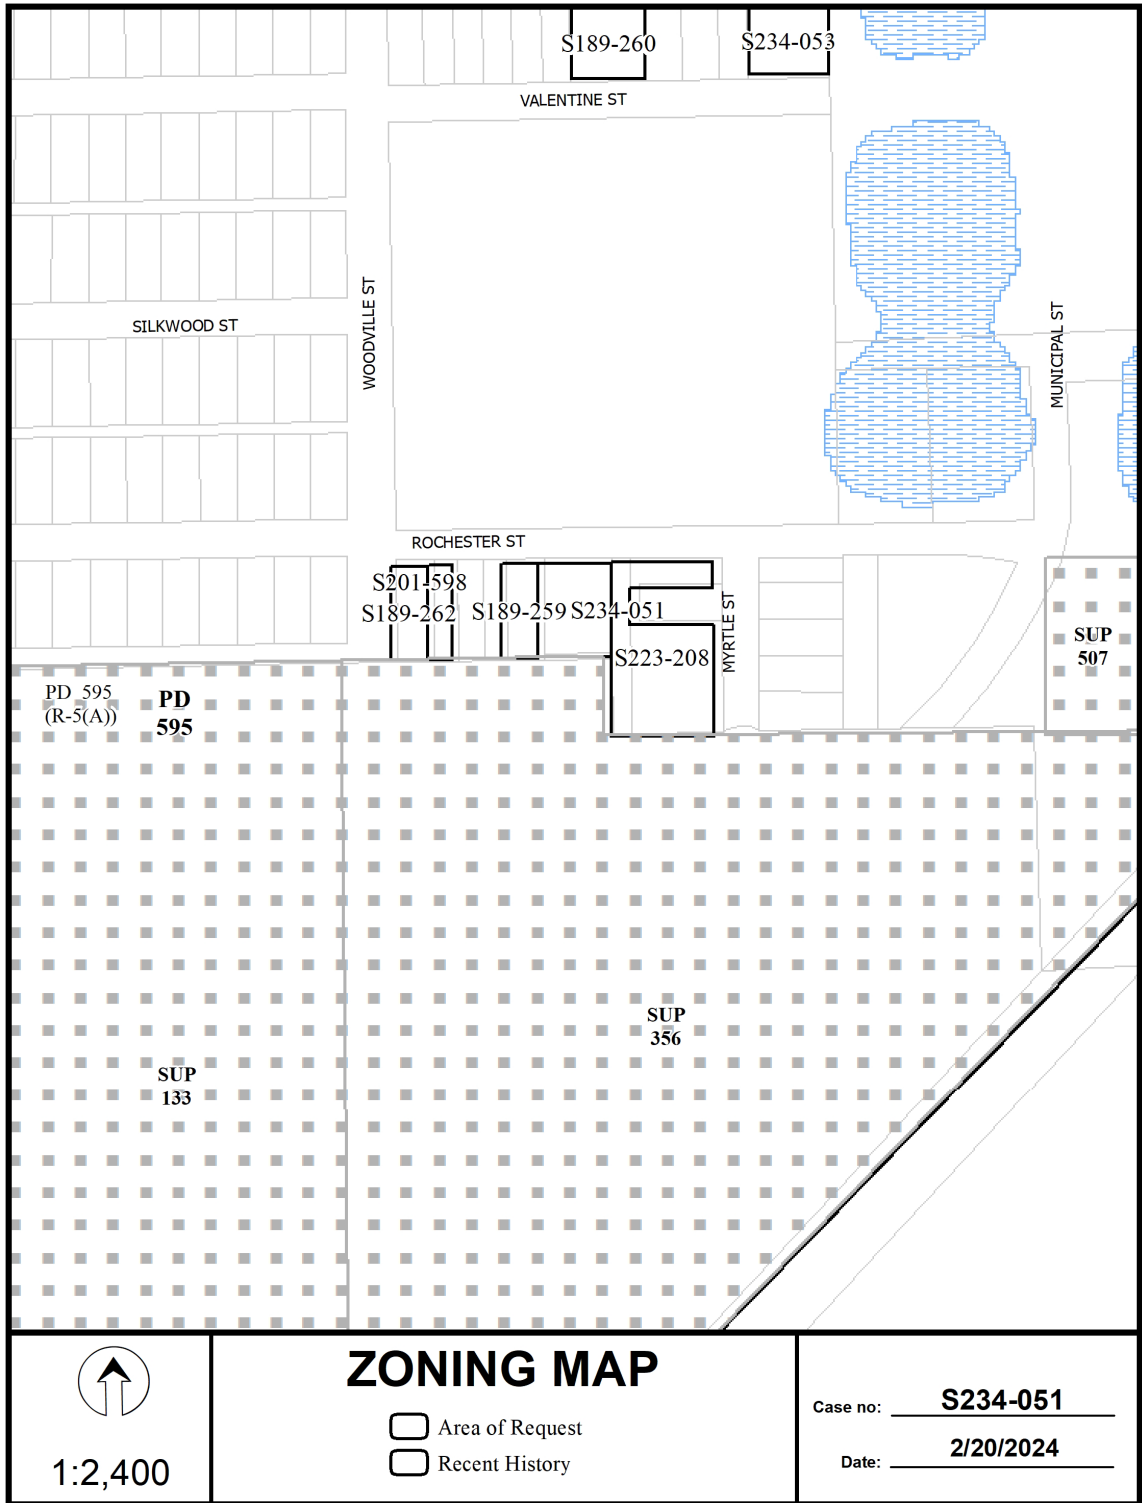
S189-260
S234-053
VALENTINE ST
SILKWOOD ST
WOODVILLE ST
MUNICIPAL ST
ROCHESTER ST
S201-598
S189-262
S189-259
S234-051
MYRTLE ST
S223-208
SUP 507
PD 595 (R-5(A))
PD 595
SUP 356
SUP 133

1:2,400

ZONING MAP
Area of Request
Recent History

Case no: S234-051
Date: 2/20/2024